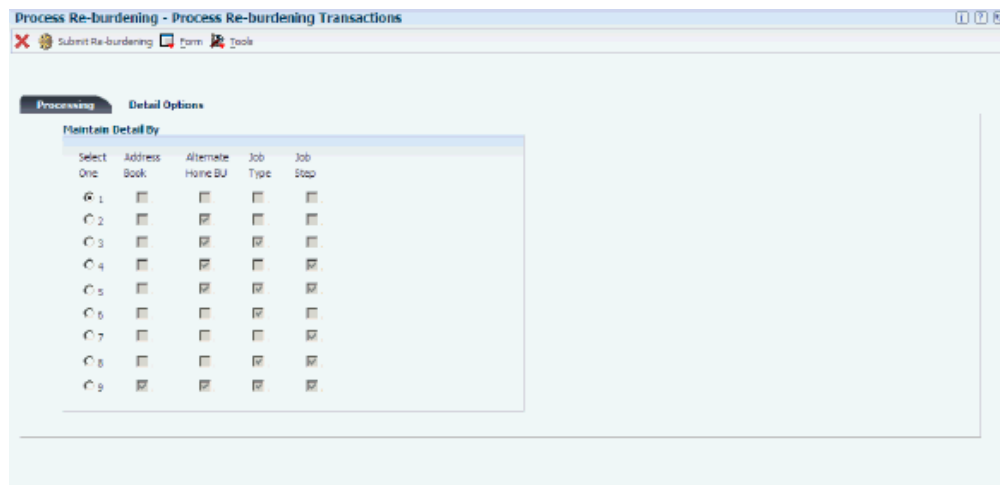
Process Re-burdening - Process Re-burdening Transactions

Submit Re-burdening Form Tools

Processing Detail Options

Maintain Detail By

| Select One | Address Book | Alternate Home BU | Job Type | Job Step |
|---|---|---|---|---|
| 1 | | | | |
| 2 | | | | |
| 3 | | | | |
| 4 | | | | |
| 5 | | | | |
| 6 | | | | |
| 7 | | | | |
| 8 | | | | |
| 9 | | | | |